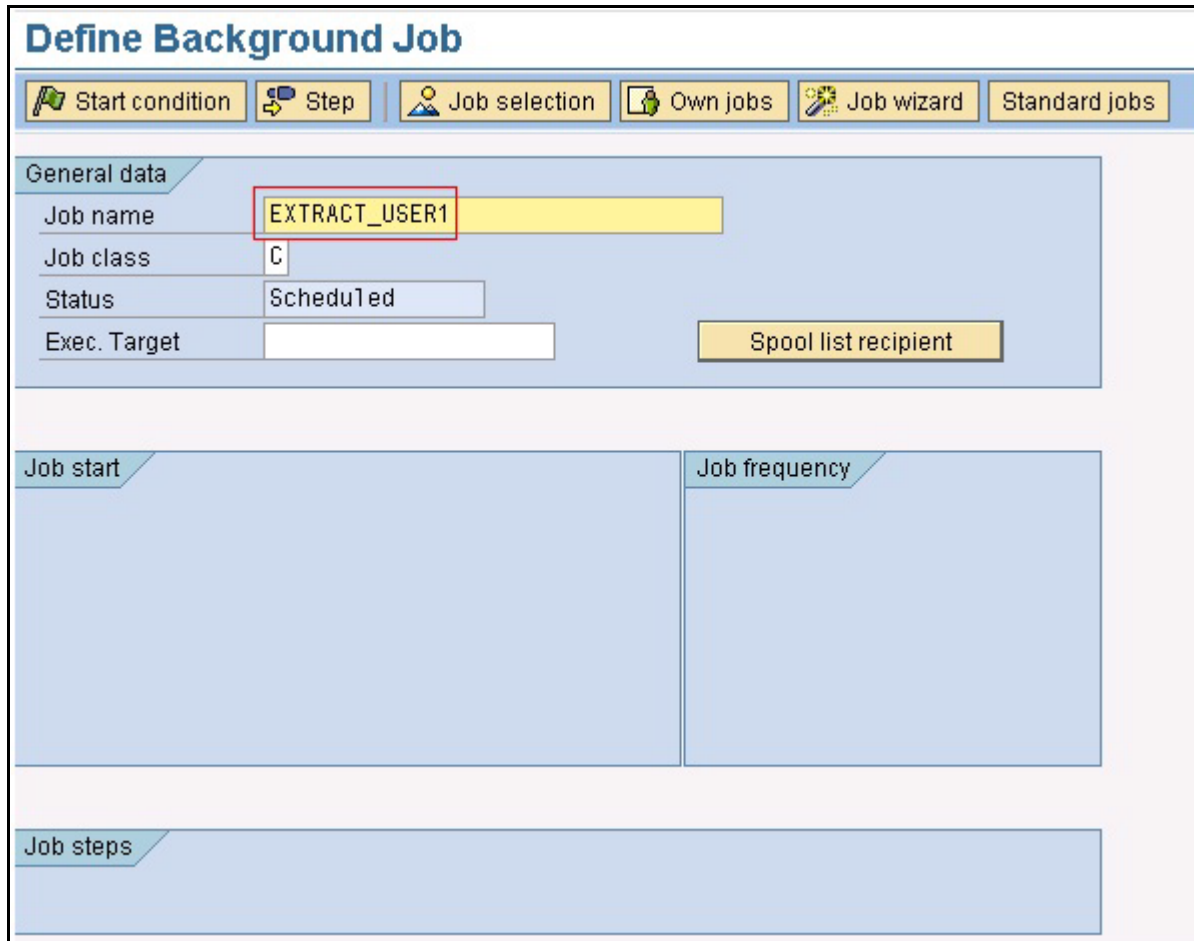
Define Background Job

Start condition | Step | Job selection | Own jobs | Job wizard | Standard jobs

General data

Job name EXTRACT_USER1

Job class C

Status Scheduled

Exec. Target

Spool list recipient

Job start

Job frequency

Job steps